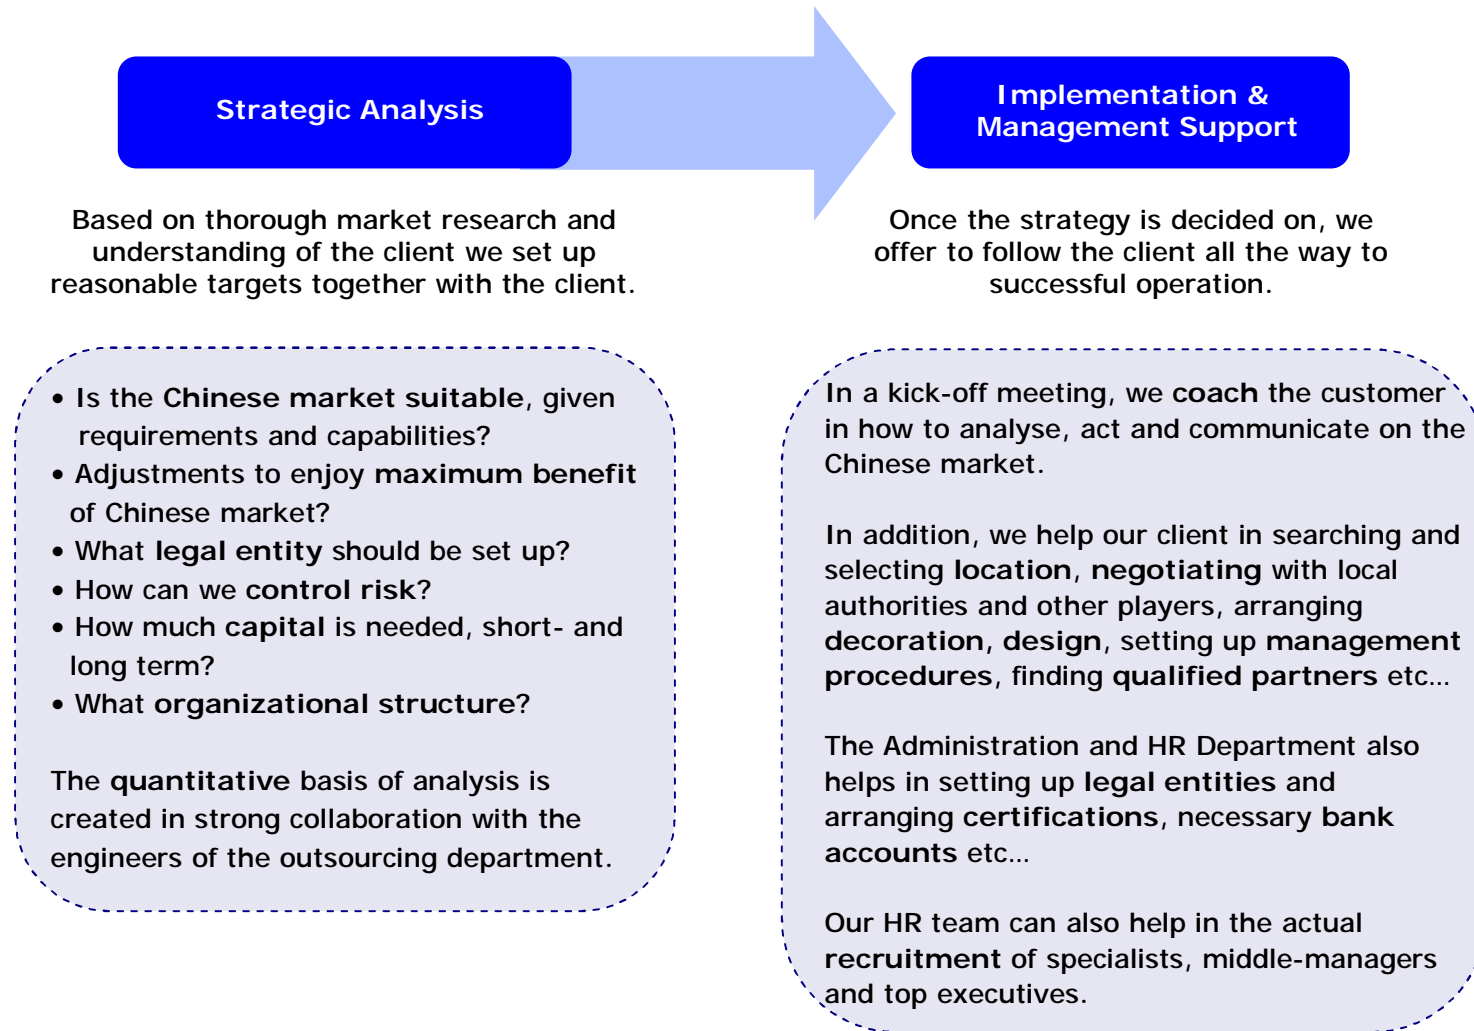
Strategic Analysis

Implementation & Management Support

Based on thorough market research and understanding of the client we set up reasonable targets together with the client.

Once the strategy is decided on, we offer to follow the client all the way to successful operation.

• Is the Chinese market suitable, given requirements and capabilities?
• Adjustments to enjoy maximum benefit of Chinese market?
• What legal entity should be set up?
• How can we control risk?
• How much capital is needed, short- and long term?
• What organizational structure?

The quantitative basis of analysis is created in strong collaboration with the engineers of the outsourcing department.

In a kick-off meeting, we coach the customer in how to analyse, act and communicate on the Chinese market.

In addition, we help our client in searching and selecting location, negotiating with local authorities and other players, arranging decoration, design, setting up management procedures, finding qualified partners etc…

The Administration and HR Department also helps in setting up legal entities and arranging certifications, necessary bank accounts etc…

Our HR team can also help in the actual recruitment of specialists, middle-managers and top executives.